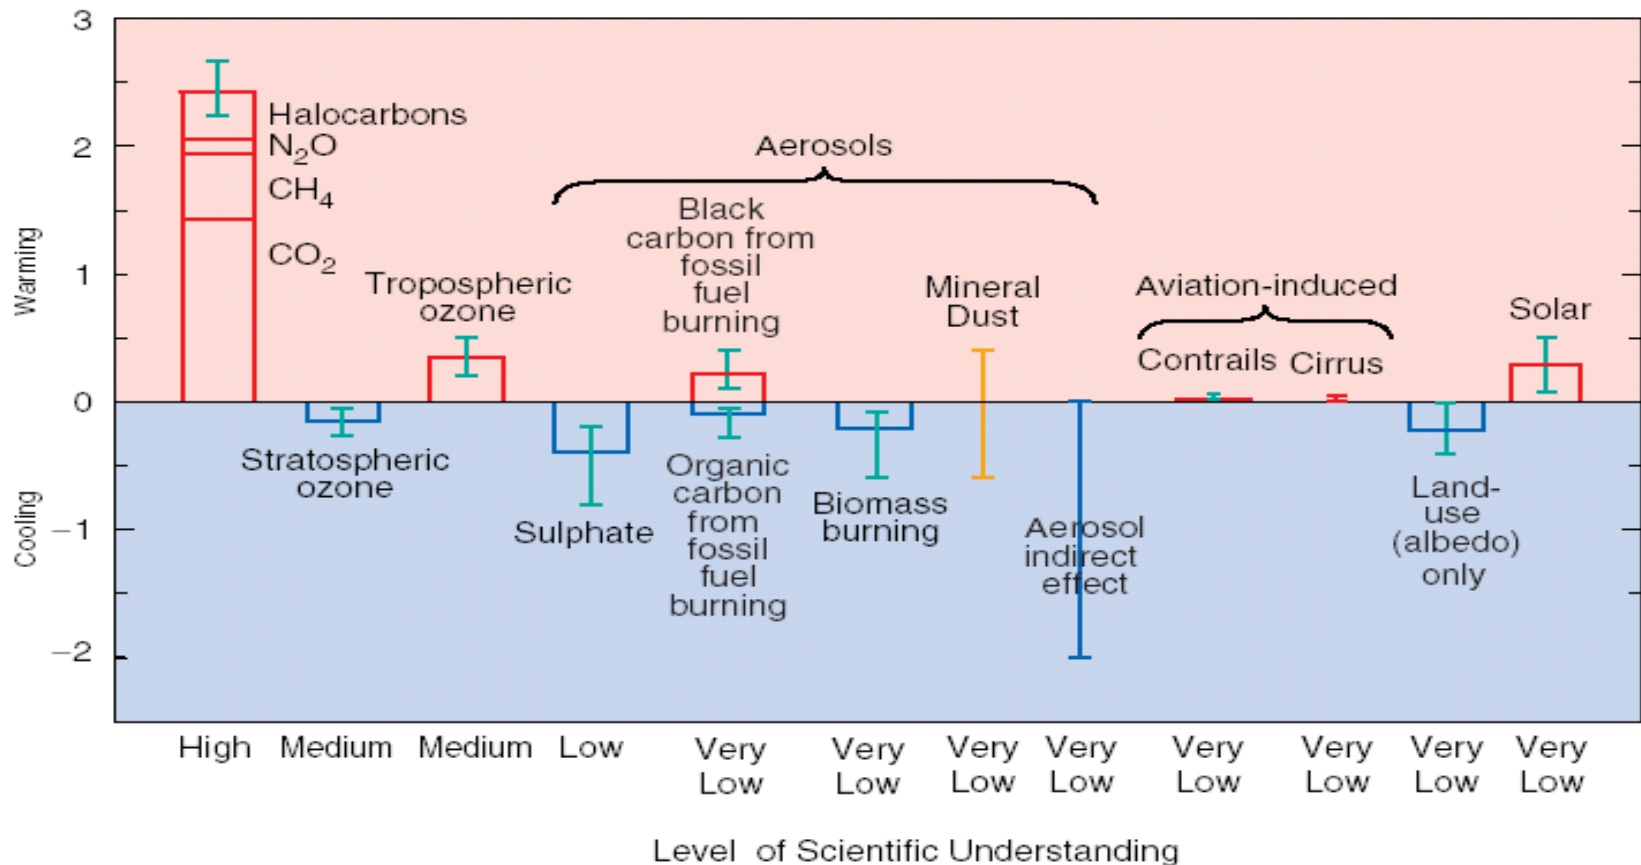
3
2
1
0
−1
−2

Warming
Cooling

Halocarbons
$N_2O$
$CH_4$
$CO_2$

Aerosols

Tropospheric ozone

Black carbon from fossil fuel burning

Mineral Dust

Aviation-induced

Contrails Cirrus

Solar

Stratospheric ozone

Sulphate

Organic carbon from fossil fuel burning

Biomass burning

Aerosol indirect effect

Land-use (albedo) only

High Medium Medium Low Very Low Very Low Very Low Very Low Very Low Very Low Very Low Very Low

Level of Scientific Understanding